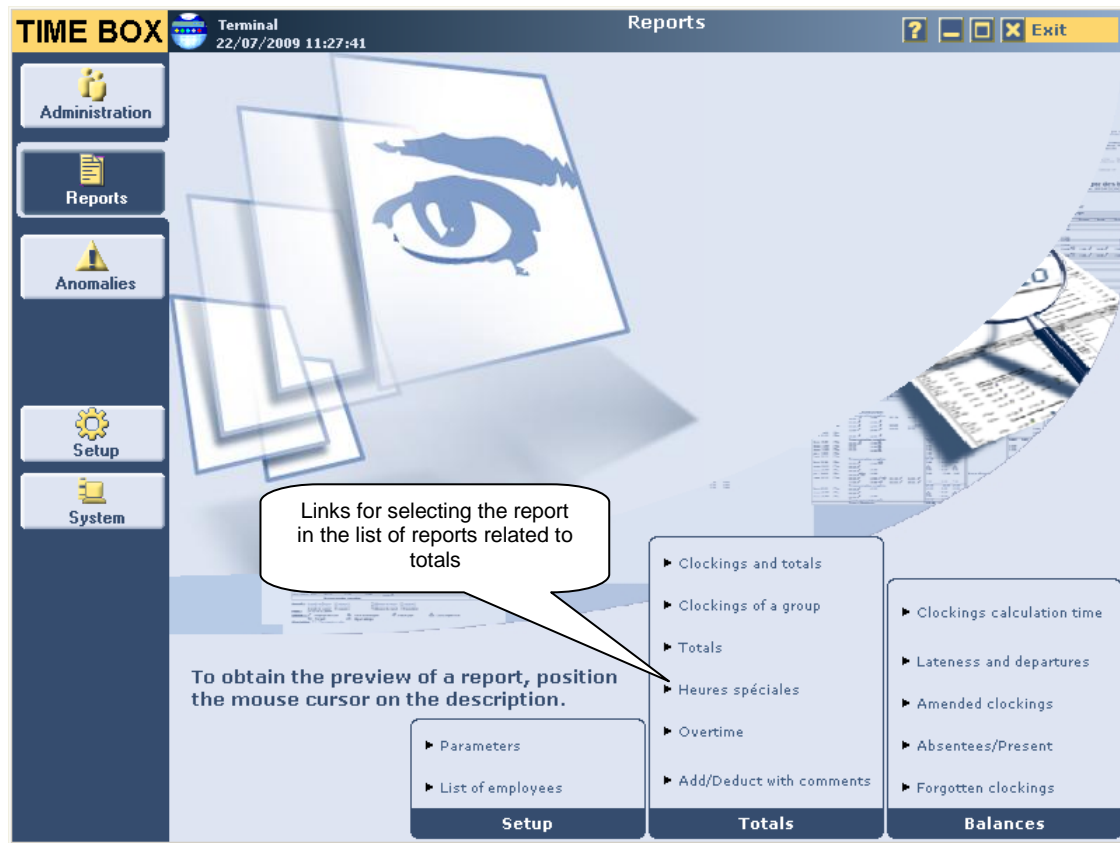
TIME BOX Terminal 22/07/2009 11:27:41

Reports

? Exit

Administration

Reports

Anomalies

Setup

System

Links for selecting the report in the list of reports related to totals

To obtain the preview of a report, position the mouse cursor on the description.

► Parameters
► List of employees
Setup

► Clockings and totals
► Clockings of a group
► Totals
► Heures spéciales
► Overtime
► Add/Deduct with comments
Totals

► Clockings calculation time
► Lateness and departures
► Amended clockings
► Absentees/Present
► Forgotten clockings
Balances